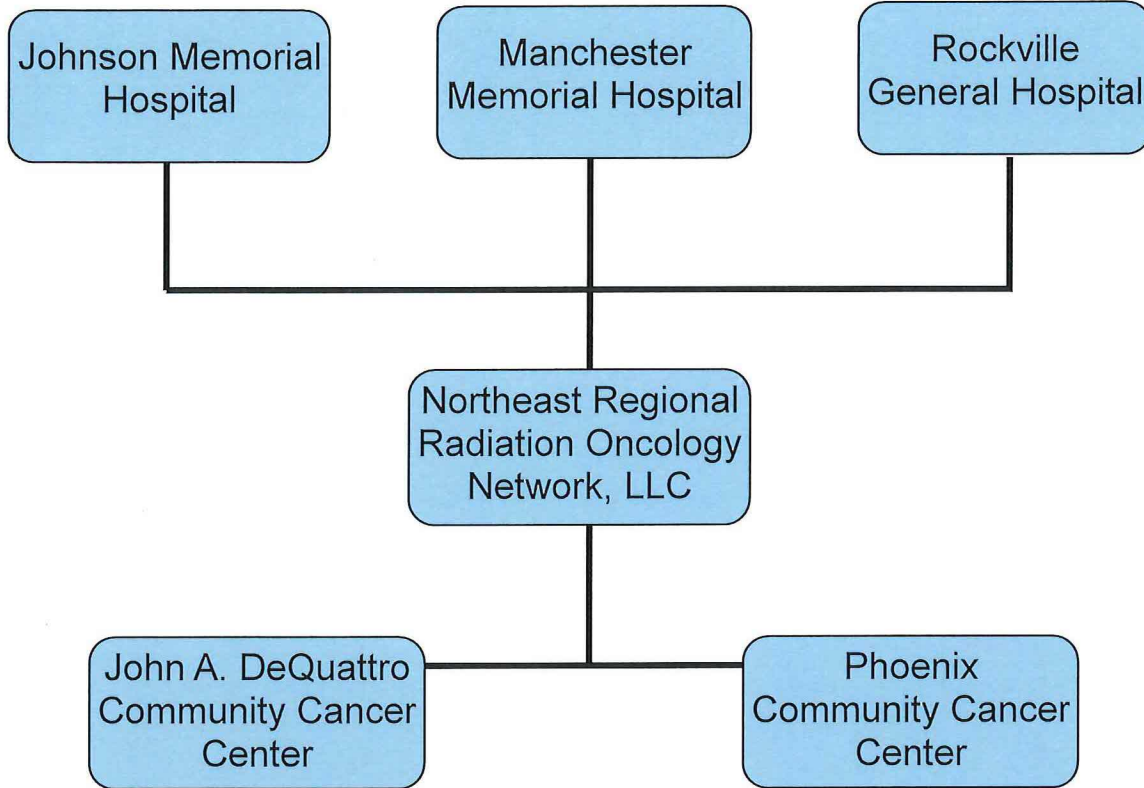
Johnson Memorial Hospital

Manchester Memorial Hospital

Rockville General Hospital

Northeast Regional Radiation Oncology Network, LLC

John A. DeQuattro Community Cancer Center

Phoenix Community Cancer Center